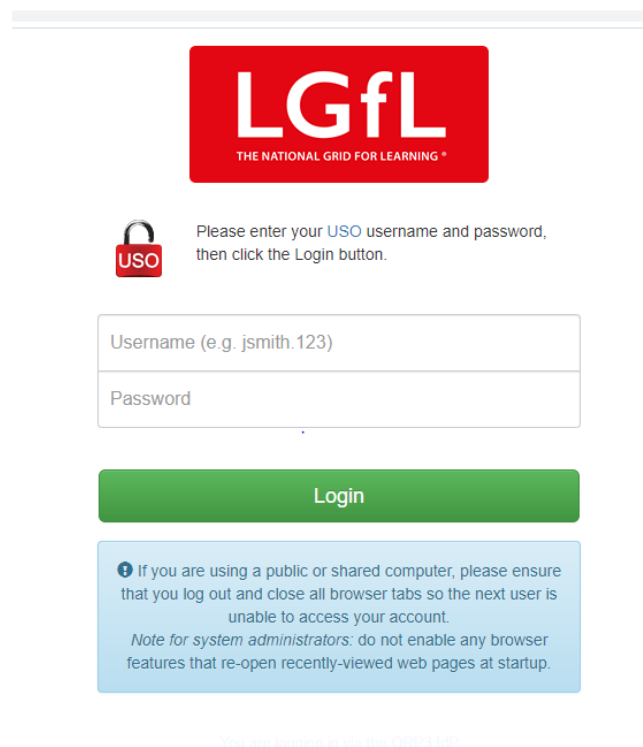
LGfL
THE NATIONAL GRID FOR LEARNING ®

USO

Please enter your USO username and password, then click the Login button.

Username (e.g. jsmith.123)

Password

Login

If you are using a public or shared computer, please ensure that you log out and close all browser tabs so the next user is unable to access your account.
*Note for system administrators:* do not enable any browser features that re-open recently-viewed web pages at startup.

You are logging in via the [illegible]